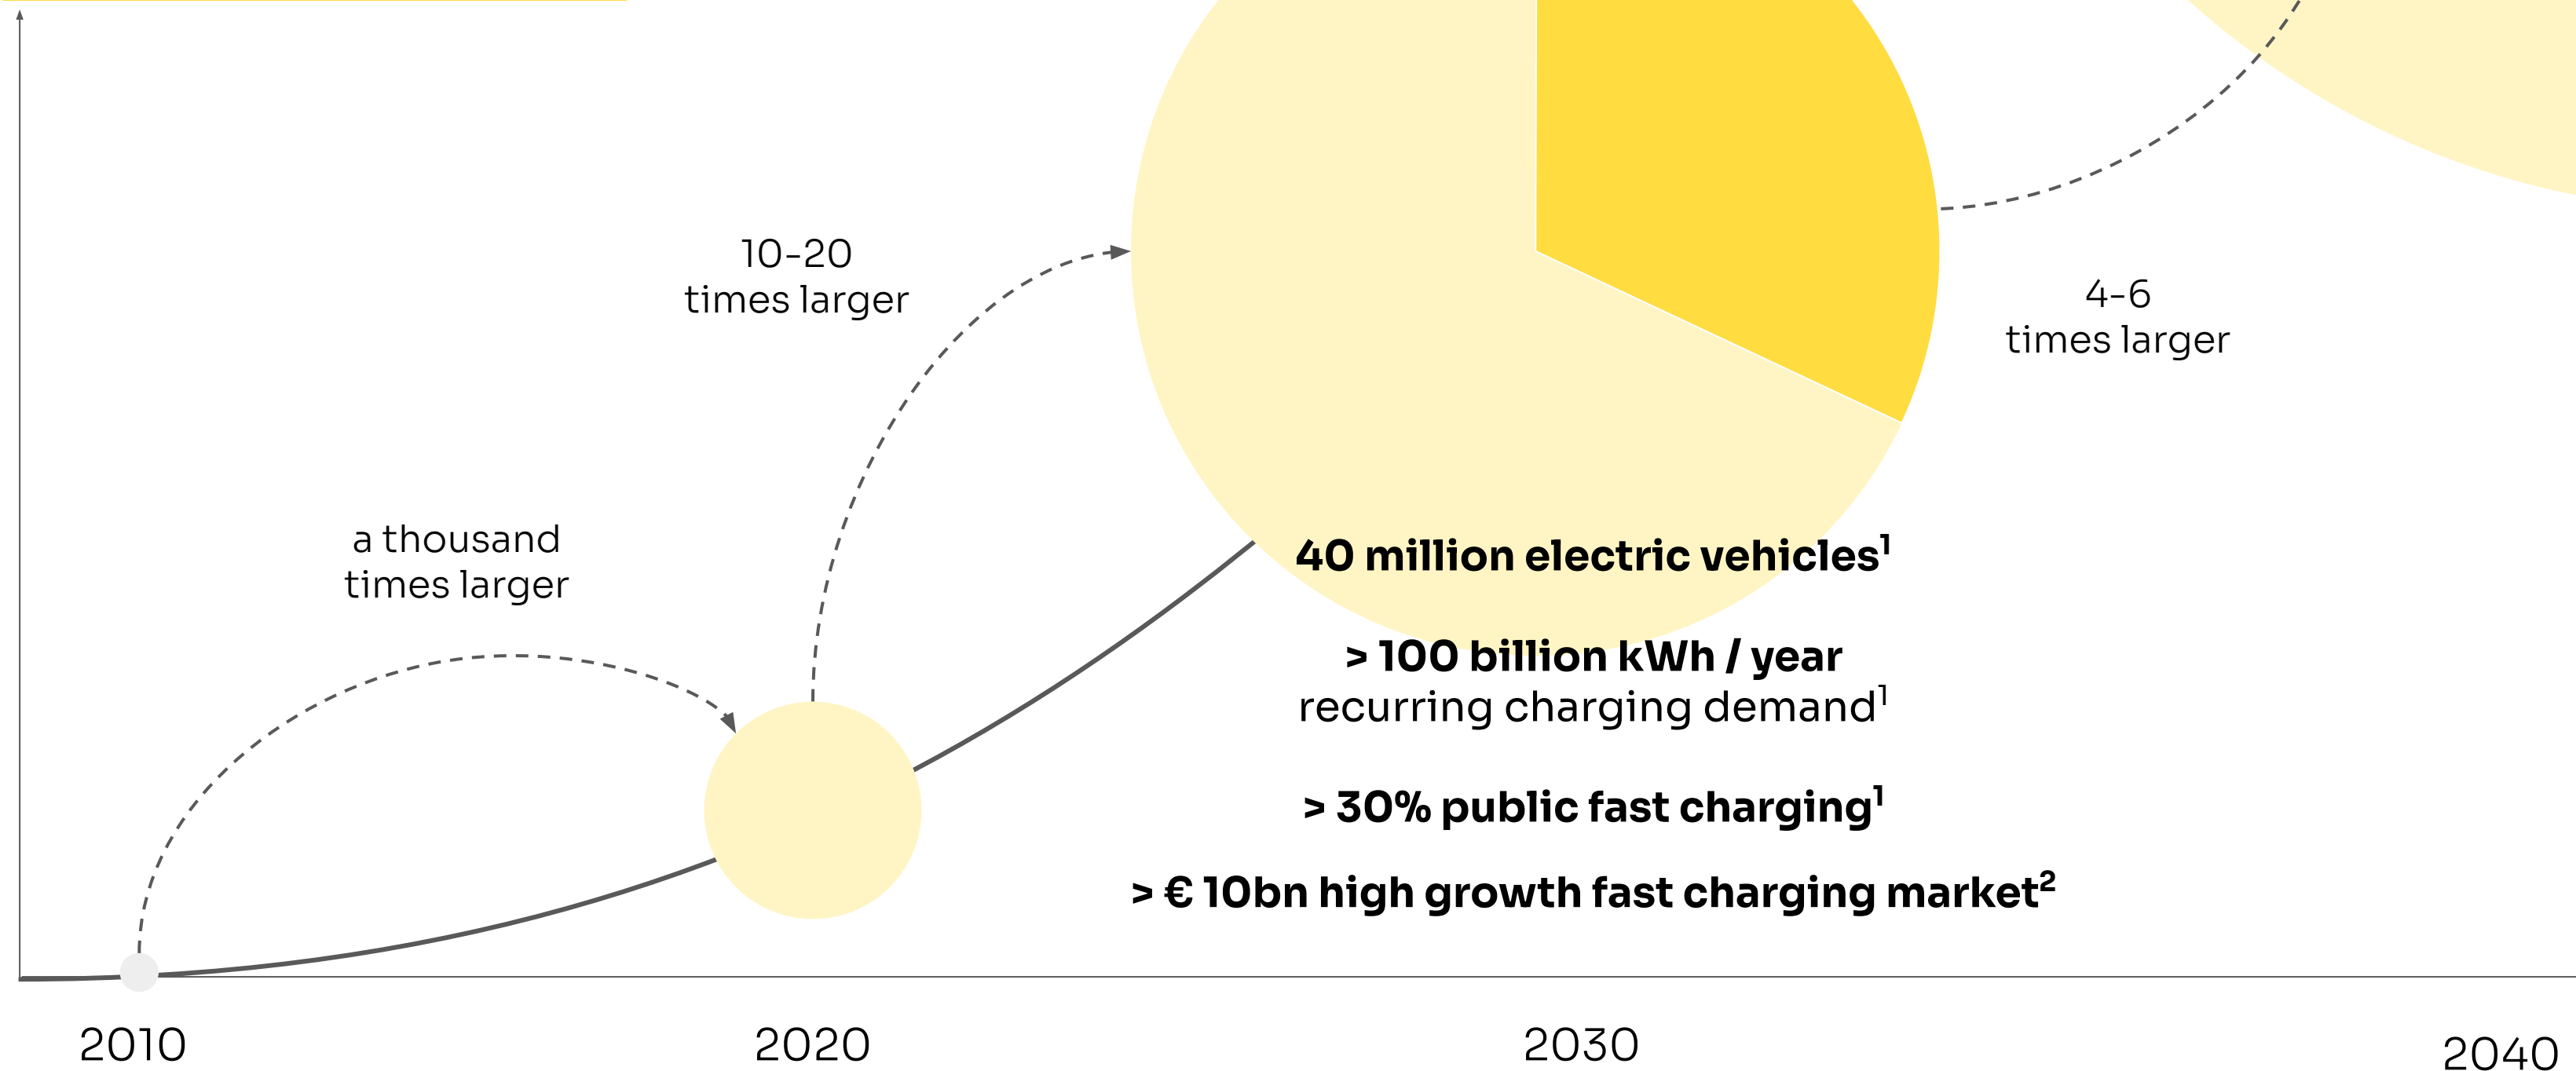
10-20
times larger

4-6
times larger

a thousand
times larger

40 million electric vehicles$^1$

> 100 billion kWh / year
recurring charging demand$^1$

> 30% public fast charging$^1$

> € 10bn high growth fast charging market$^2$

2010

2020

2030

2040